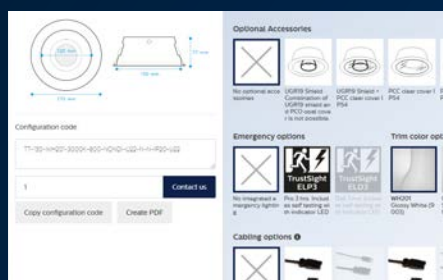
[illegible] mm

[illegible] mm

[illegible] mm

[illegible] mm

Configuration code

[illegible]

1

Contact us

Copy configuration code

Create PDF

Optional Accessories

No optional accessories

UGR19 Smart Combination of UGR19 smart and PCC cover is not possible

UGR19 Smart + PCC clear cover P54

PCC clear cover P54

Emergency options

No integrated emergency lighting

Pro 3 hrs. Includes self testing with indicator LED

TrustSight ELP3

TrustSight ELD3

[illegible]

Trim color options

WH001 Glossy White (9003)

Cabling options